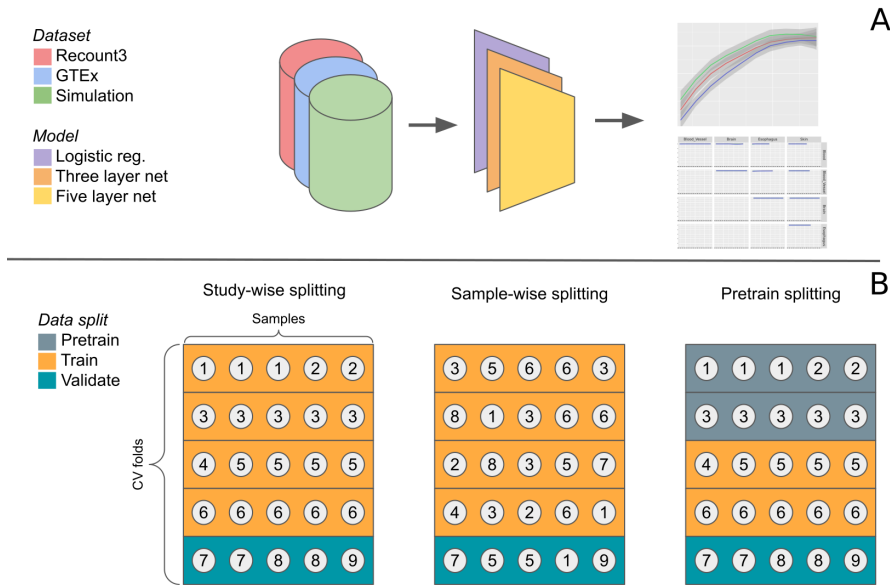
A

Dataset
Recount3
GTEx
Simulation

Model
Logistic reg.
Three layer net
Five layer net

Blood_Vessel Brain Esophagus Skin

B

Data split
Pretrain
Train
Validate

Study-wise splitting

Samples

CV folds

| 1 | 1 | 1 | 2 | 2 |
|---|---|---|---|---|
| 3 | 3 | 3 | 3 | 3 |
| 4 | 5 | 5 | 5 | 5 |
| 6 | 6 | 6 | 6 | 6 |
| 7 | 7 | 8 | 8 | 9 |

Sample-wise splitting

| 3 | 5 | 6 | 6 | 3 |
|---|---|---|---|---|
| 8 | 1 | 3 | 6 | 6 |
| 2 | 8 | 3 | 5 | 7 |
| 4 | 3 | 2 | 6 | 1 |
| 7 | 5 | 5 | 1 | 9 |

Pretrain splitting

| 1 | 1 | 1 | 2 | 2 |
|---|---|---|---|---|
| 3 | 3 | 3 | 3 | 3 |
| 4 | 5 | 5 | 5 | 5 |
| 6 | 6 | 6 | 6 | 6 |
| 7 | 7 | 8 | 8 | 9 |